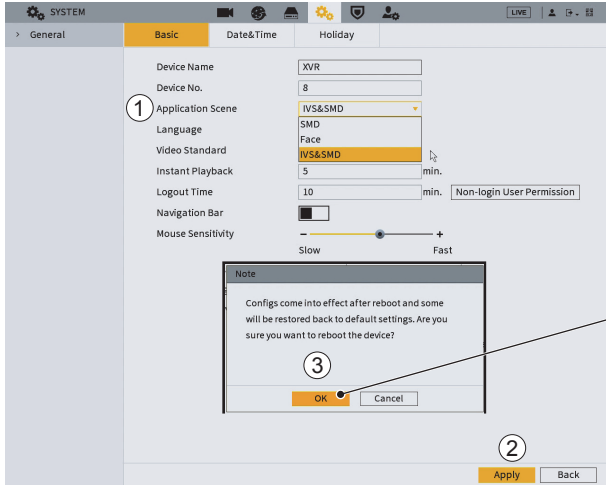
SYSTEM

LIVE

> General

Basic

Date&Time

Holiday

Device Name

XVR

Device No.

8

1

Application Scene

IVS&SMD

SMD

Face

IVS&SMD

Language

Video Standard

Instant Playback

5

min.

Logout Time

10

min.

Non-login User Permission

Navigation Bar

Mouse Sensitivity

−

+

Slow

Fast

Note

Configs come into effect after reboot and some will be restored back to default settings. Are you sure you want to reboot the device?

3

OK

Cancel

2

Apply

Back